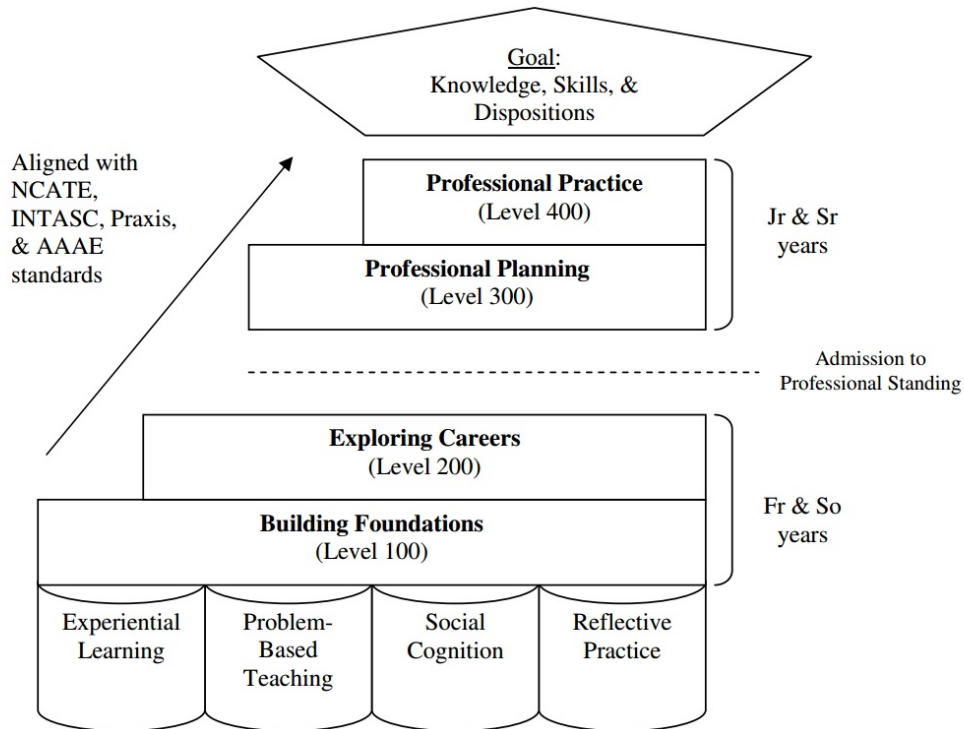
Goal:
Knowledge, Skills, & Dispositions

Aligned with NCATE, INTASC, Praxis, & AAAE standards

**Professional Practice**
(Level 400)

**Professional Planning**
(Level 300)

Jr & Sr years

Admission to Professional Standing

**Exploring Careers**
(Level 200)

**Building Foundations**
(Level 100)

Fr & So years

Experiential Learning

Problem-Based Teaching

Social Cognition

Reflective Practice